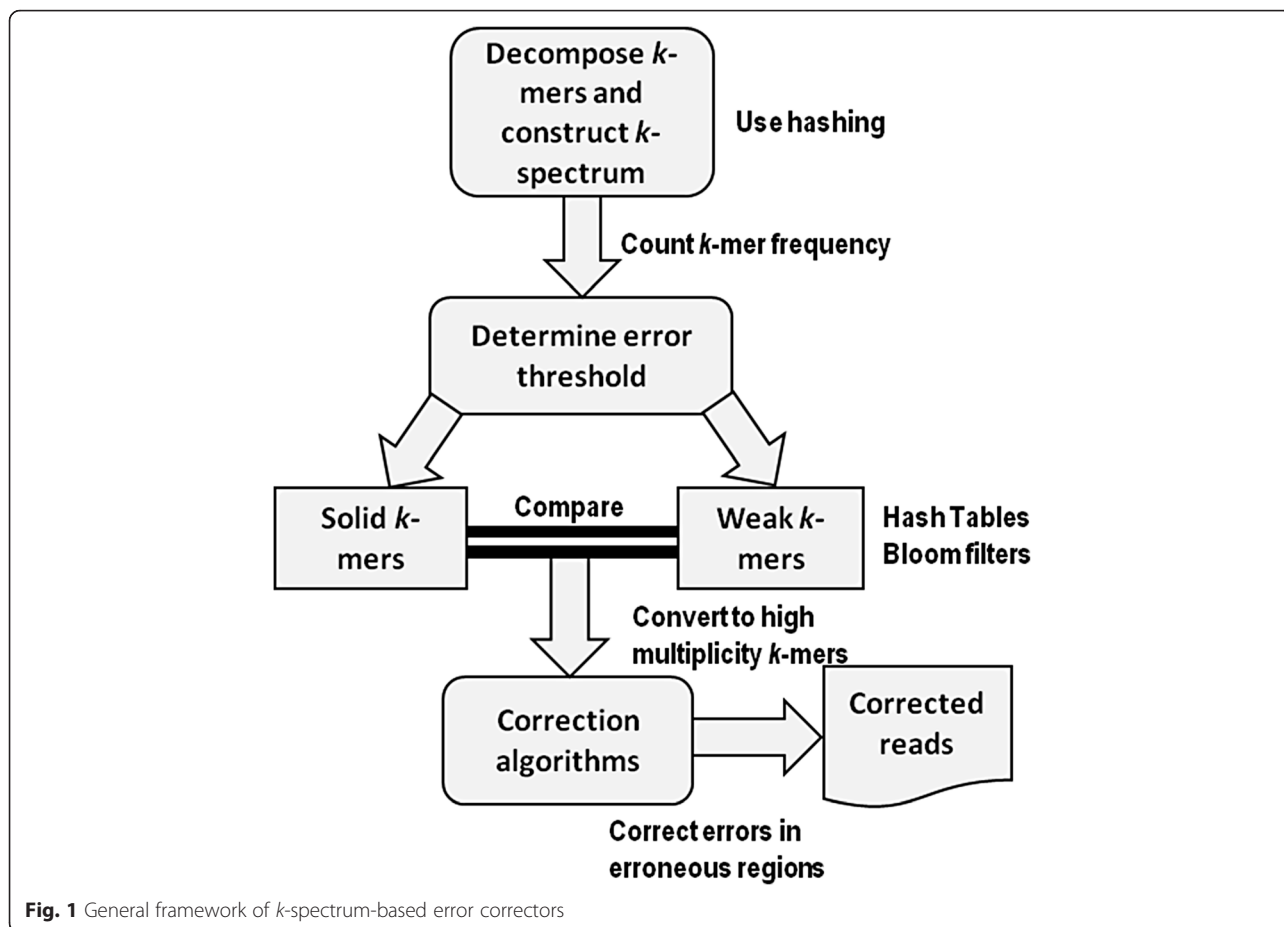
Decompose k-mers and construct k-spectrum

Use hashing

Count k-mer frequency

Determine error threshold

Solid k-mers

Compare

Weak k-mers

Hash Tables
Bloom filters

Convert to high multiplicity k-mers

Correction algorithms

Corrected reads

Correct errors in erroneous regions

Fig. 1 General framework of k-spectrum-based error correctors